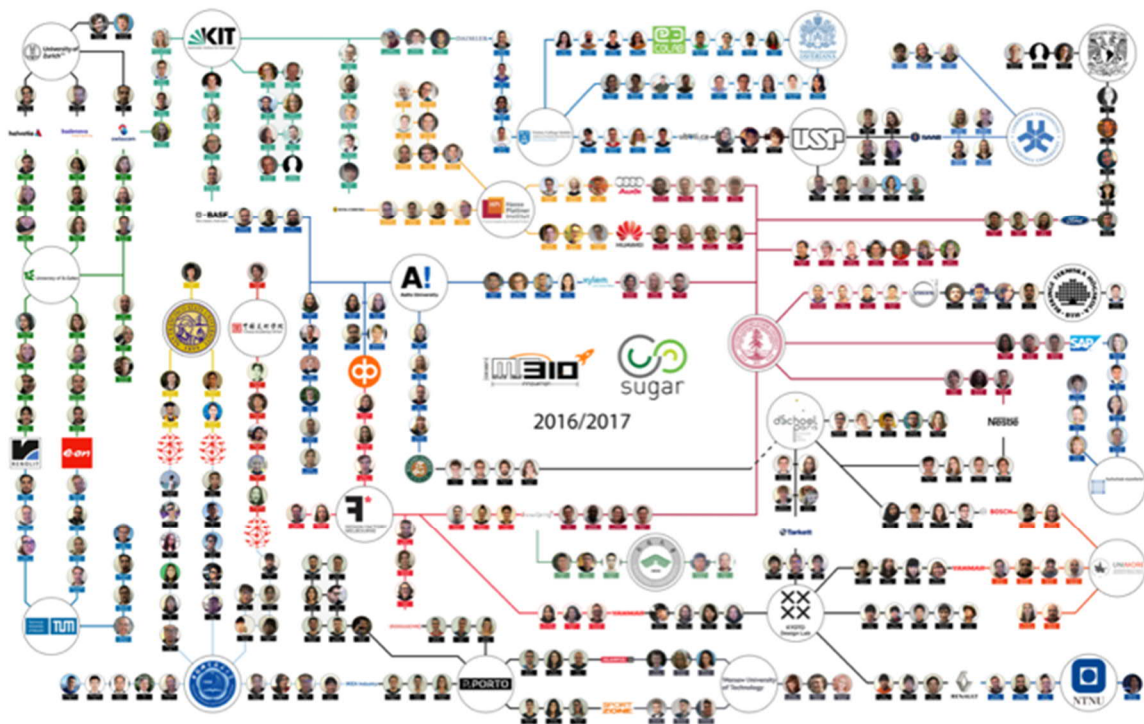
University of Zurich

KIT

DAIMLER

Helvetia

Swisscom

University of St.Gallen

BASF

A!
Aalto University

xylem

Hasso Plattner Institut

Audi

HUAWEI

USP

SAAB

ME310

sugar

2016/2017

SAP

Nestle

d.school

BOSCH

UNIMORE

Tarkett

KYOTO Design Lab

YANMAR

P.PORTO

Warsaw University of Technology

SPORT ZONE

RENAULT

NTNU

TUM

e.on

RENOLIT